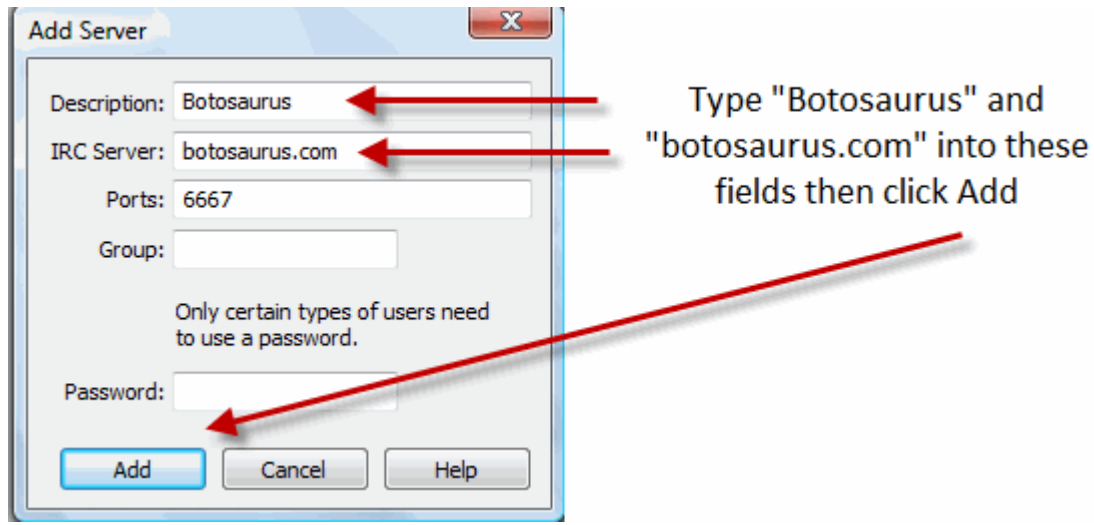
Add Server

Description: Botosaurus

IRC Server: botosaurus.com

Ports: 6667

Group:

Only certain types of users need to use a password.

Password:

Add Cancel Help

Type "Botosaurus" and "botosaurus.com" into these fields then click Add